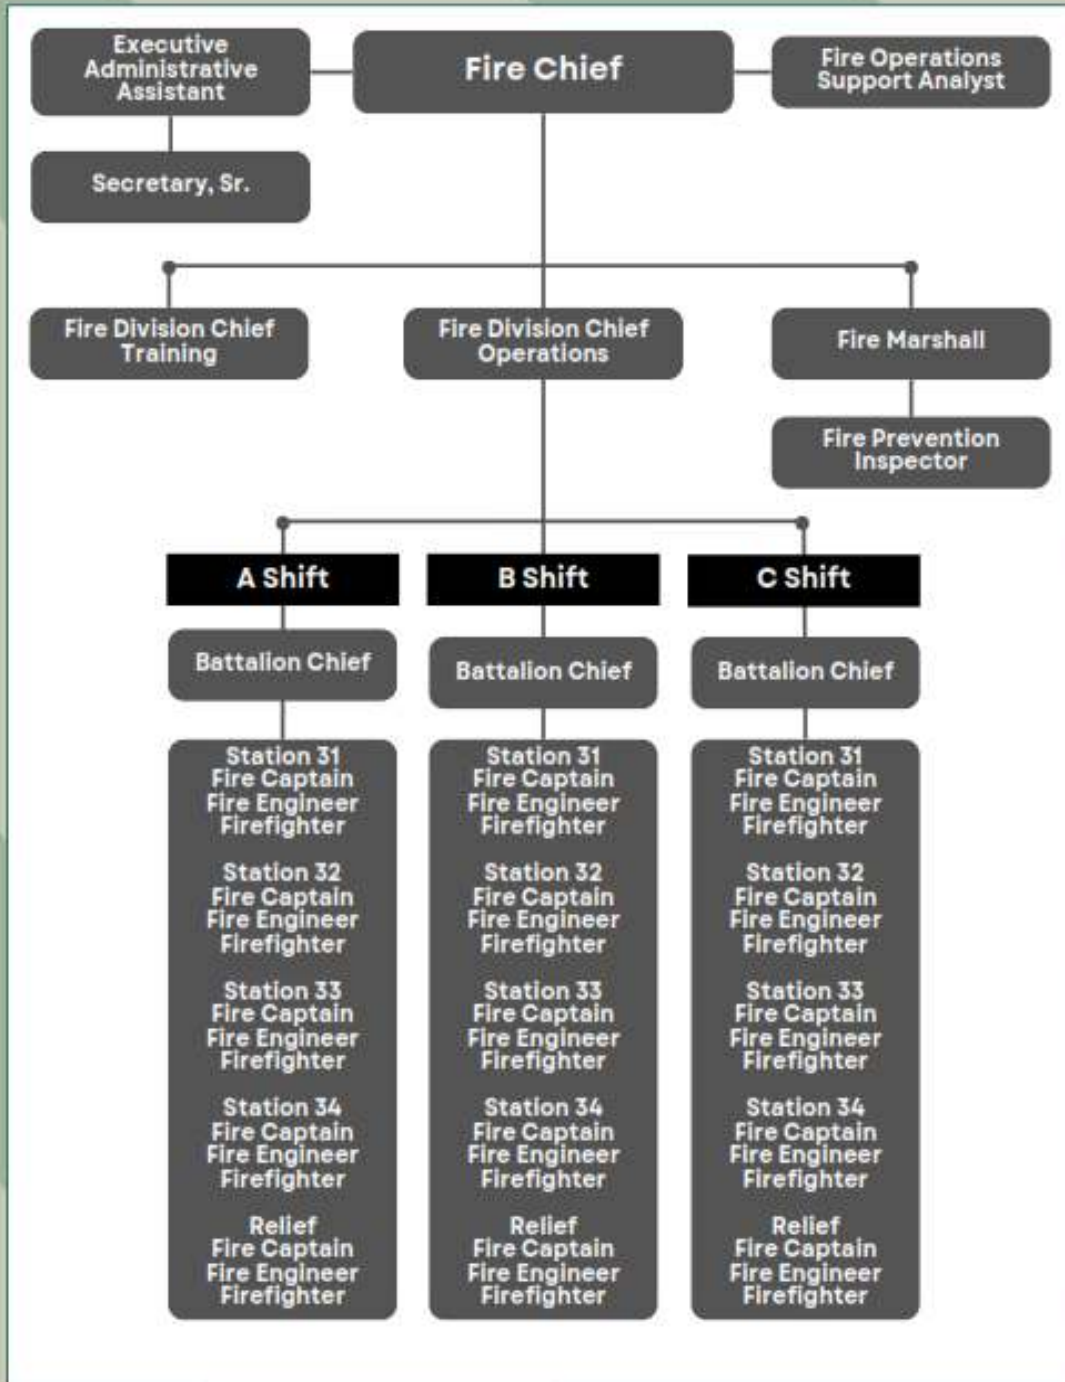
Executive Administrative Assistant

Fire Chief

Fire Operations Support Analyst

Secretary, Sr.

Fire Division Chief Training

Fire Division Chief Operations

Fire Marshall

Fire Prevention Inspector

A Shift

B Shift

C Shift

Battalion Chief

Battalion Chief

Battalion Chief

Station 31
Fire Captain
Fire Engineer
Firefighter

Station 32
Fire Captain
Fire Engineer
Firefighter

Station 33
Fire Captain
Fire Engineer
Firefighter

Station 34
Fire Captain
Fire Engineer
Firefighter

Relief
Fire Captain
Fire Engineer
Firefighter

Station 31
Fire Captain
Fire Engineer
Firefighter

Station 32
Fire Captain
Fire Engineer
Firefighter

Station 33
Fire Captain
Fire Engineer
Firefighter

Station 34
Fire Captain
Fire Engineer
Firefighter

Relief
Fire Captain
Fire Engineer
Firefighter

Station 31
Fire Captain
Fire Engineer
Firefighter

Station 32
Fire Captain
Fire Engineer
Firefighter

Station 33
Fire Captain
Fire Engineer
Firefighter

Station 34
Fire Captain
Fire Engineer
Firefighter

Relief
Fire Captain
Fire Engineer
Firefighter